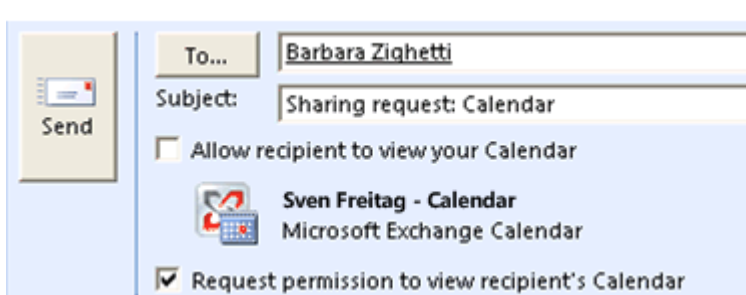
Send

To...
Barbara Zighetti

Subject:
Sharing request: Calendar

Allow recipient to view your Calendar

Sven Freitag - Calendar
Microsoft Exchange Calendar

Request permission to view recipient's Calendar